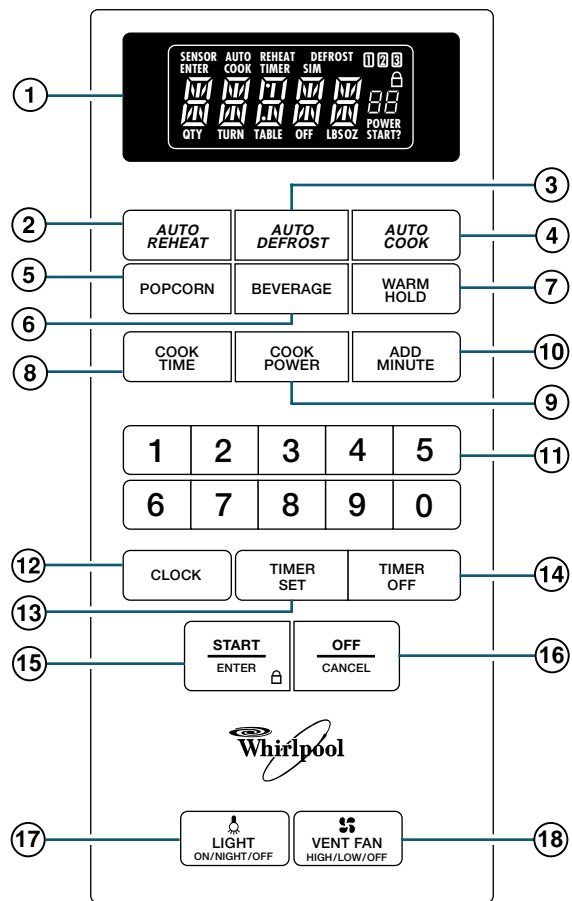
1

SENSOR ENTER AUTO COOK REHEAT TIMER DEFROST SIM 1 2 3

QTY TURN TABLE OFF LBS OZ POWER START?

2 AUTO REHEAT

3 AUTO DEFROST

4 AUTO COOK

5 POPCORN

6 BEVERAGE

7 WARM HOLD

8 COOK TIME

9 COOK POWER

10 ADD MINUTE

11

| 1 | 2 | 3 | 4 | 5 |
|---|---|---|---|---|
| 6 | 7 | 8 | 9 | 0 |

12 CLOCK

13 TIMER SET

14 TIMER OFF

15 START ENTER

16 OFF CANCEL

Whirlpool

17 LIGHT ON/NIGHT/OFF

18 VENT FAN HIGH/LOW/OFF